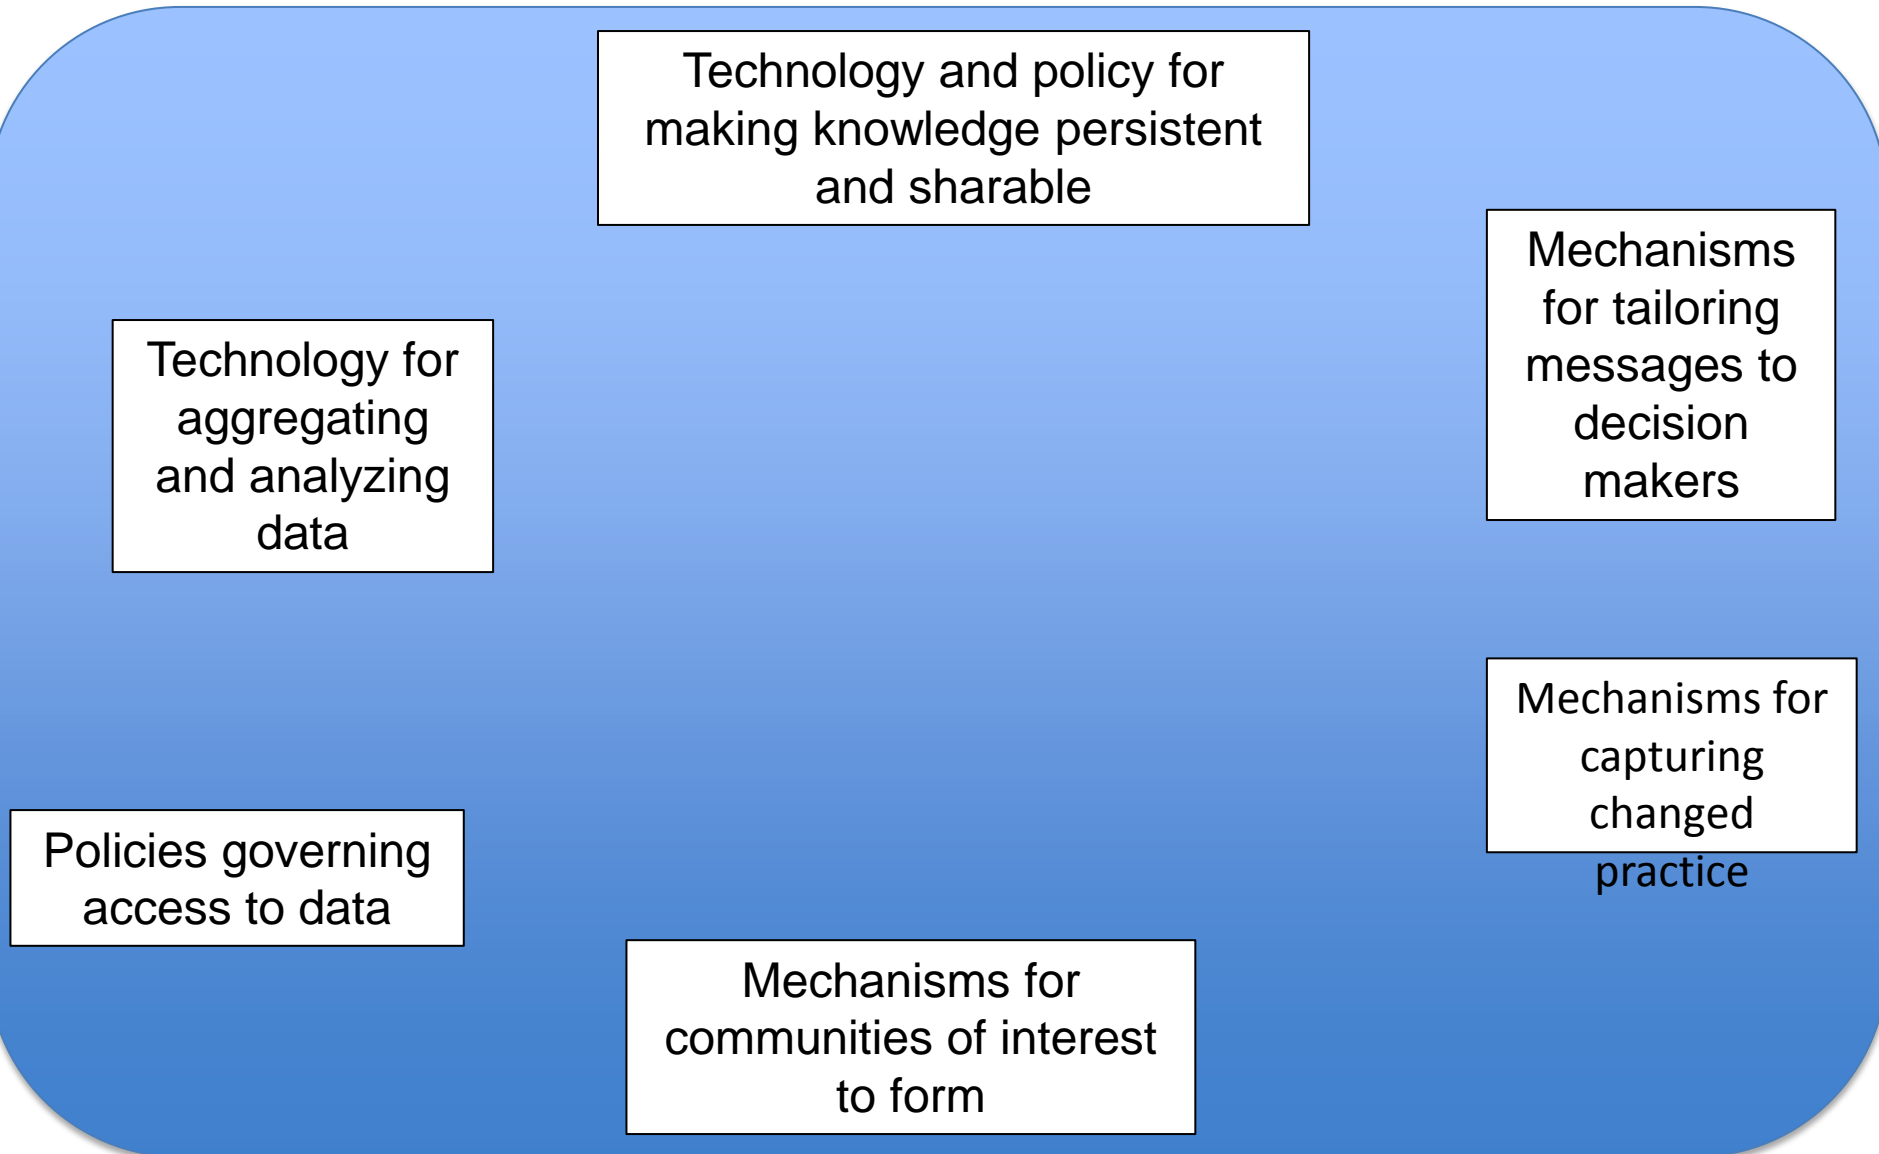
Technology and policy for making knowledge persistent and sharable

Mechanisms for tailoring messages to decision makers

Technology for aggregating and analyzing data

Mechanisms for capturing changed practice

Policies governing access to data

Mechanisms for communities of interest to form